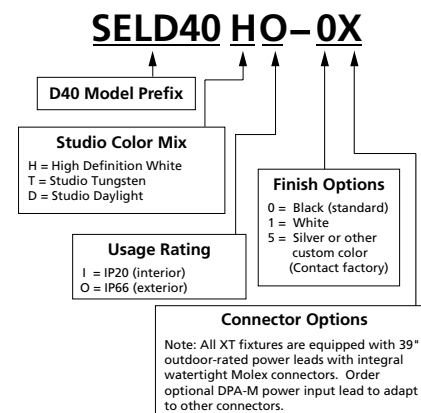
SELD40 HO–0X

D40 Model Prefix

Studio Color Mix
H = High Definition White
T = Studio Tungsten
D = Studio Daylight

Finish Options
0 = Black (standard)
1 = White
5 = Silver or other custom color (Contact factory)

Usage Rating
I = IP20 (interior)
O = IP66 (exterior)

Connector Options
Note: All XT fixtures are equipped with 39" outdoor-rated power leads with integral watertight Molex connectors. Order optional DPA-M power input lead to adapt to other connectors.